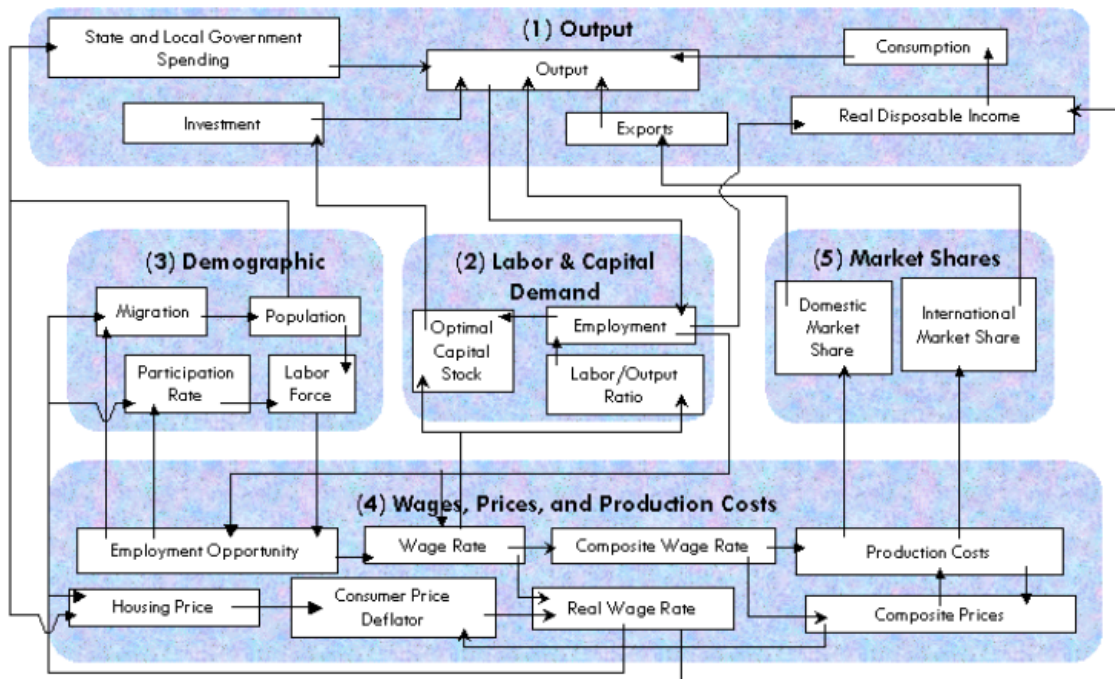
(1) Output

State and Local Government Spending

Output

Consumption

Investment

Exports

Real Disposable Income

(3) Demographic

Migration

Population

Participation Rate

Labor Force

(2) Labor & Capital Demand

Optimal Capital Stock

Employment

Labor/Output Ratio

(5) Market Shares

Domestic Market Share

International Market Share

(4) Wages, Prices, and Production Costs

Employment Opportunity

Wage Rate

Composite Wage Rate

Production Costs

Housing Price

Consumer Price Deflator

Real Wage Rate

Composite Prices